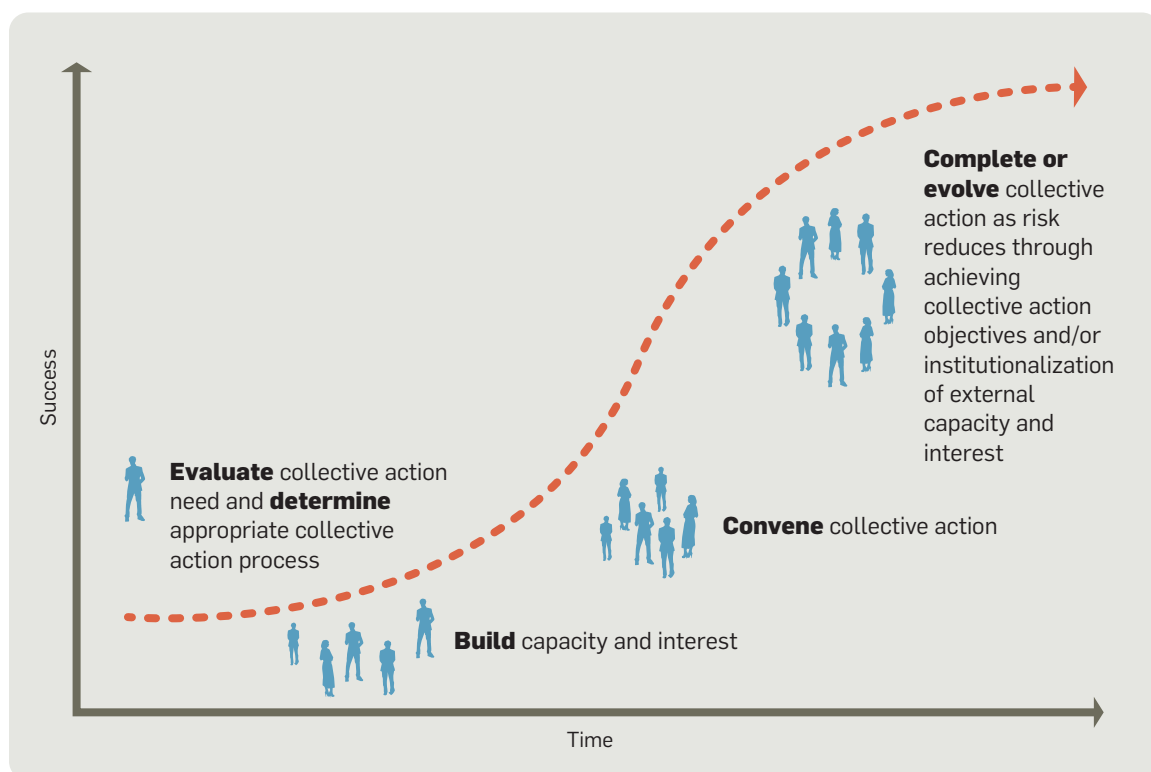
Success

Complete or evolve collective action as risk reduces through achieving collective action objectives and/or institutionalization of external capacity and interest

Evaluate collective action need and determine appropriate collective action process

Convene collective action

Build capacity and interest

Time